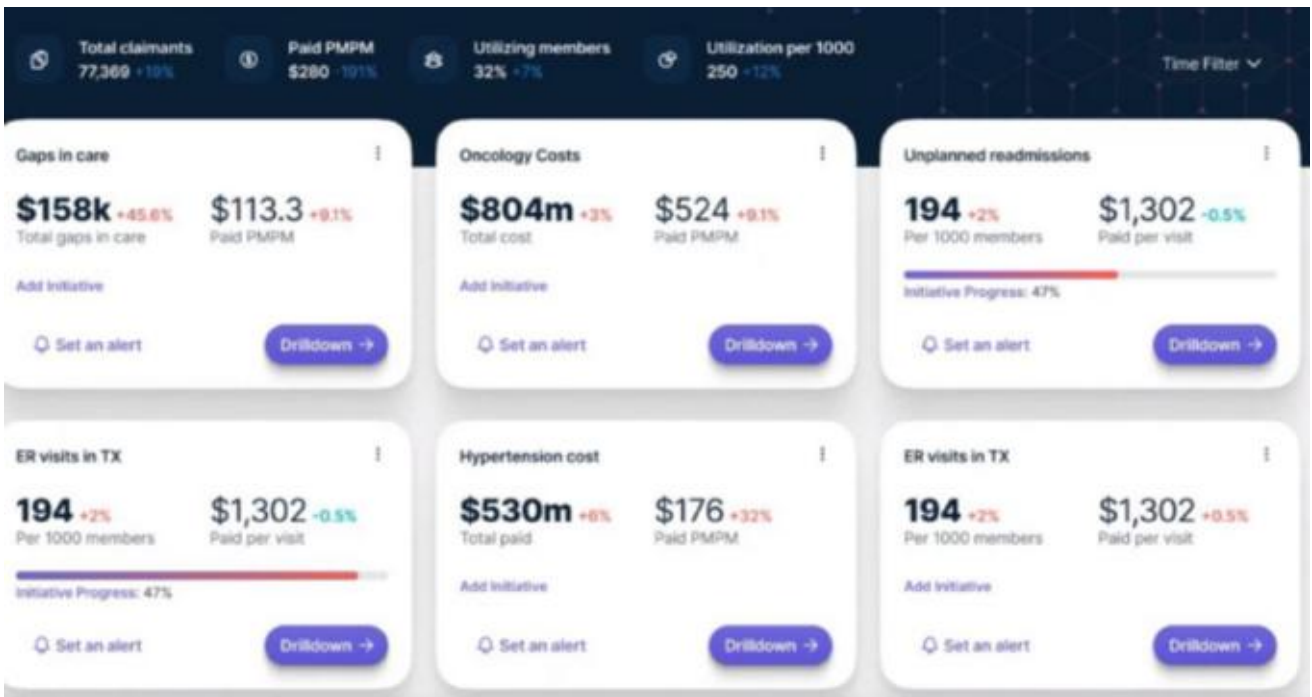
Total claimants 77,369 +19%

Paid PMPM $280 -191%

Utilizing members 32% +7%

Utilization per 1000 250 +12%

Time Filter

Gaps in care

$158k +45.6%
Total gaps in care

$113.3 +9.1%
Paid PMPM

Add Initiative

Set an alert

Drilldown →

Oncology Costs

$804m +3%
Total cost

$524 +9.1%
Paid PMPM

Add Initiative

Set an alert

Drilldown →

Unplanned readmissions

194 +2%
Per 1000 members

$1,302 -0.5%
Paid per visit

Initiative Progress: 47%

Set an alert

Drilldown →

ER visits in TX

194 +2%
Per 1000 members

$1,302 -0.5%
Paid per visit

Initiative Progress: 47%

Set an alert

Drilldown →

Hypertension cost

$530m +6%
Total paid

$176 +32%
Paid PMPM

Add Initiative

Set an alert

Drilldown →

ER visits in TX

194 +2%
Per 1000 members

$1,302 +0.5%
Paid per visit

Add Initiative

Set an alert

Drilldown →